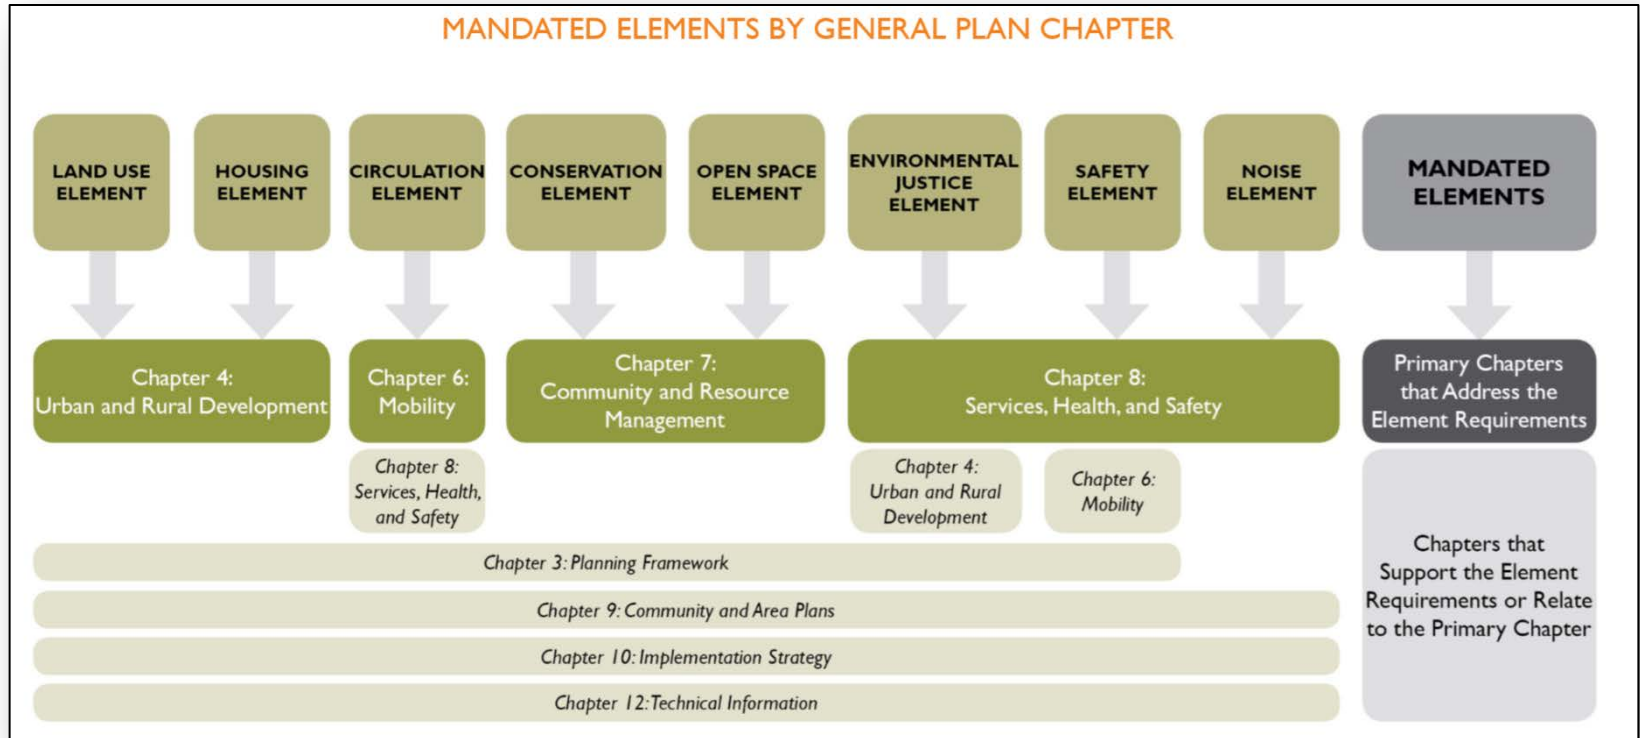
MANDATED ELEMENTS BY GENERAL PLAN CHAPTER

LAND USE ELEMENT

HOUSING ELEMENT

CIRCULATION ELEMENT

CONSERVATION ELEMENT

OPEN SPACE ELEMENT

ENVIRONMENTAL JUSTICE ELEMENT

SAFETY ELEMENT

NOISE ELEMENT

MANDATED ELEMENTS

Chapter 4: Urban and Rural Development

Chapter 6: Mobility

Chapter 7: Community and Resource Management

Chapter 8: Services, Health, and Safety

Primary Chapters that Address the Element Requirements

Chapter 8: Services, Health, and Safety

Chapter 4: Urban and Rural Development

Chapter 6: Mobility

Chapter 3: Planning Framework

Chapter 9: Community and Area Plans

Chapter 10: Implementation Strategy

Chapter 12: Technical Information

Chapters that Support the Element Requirements or Relate to the Primary Chapter